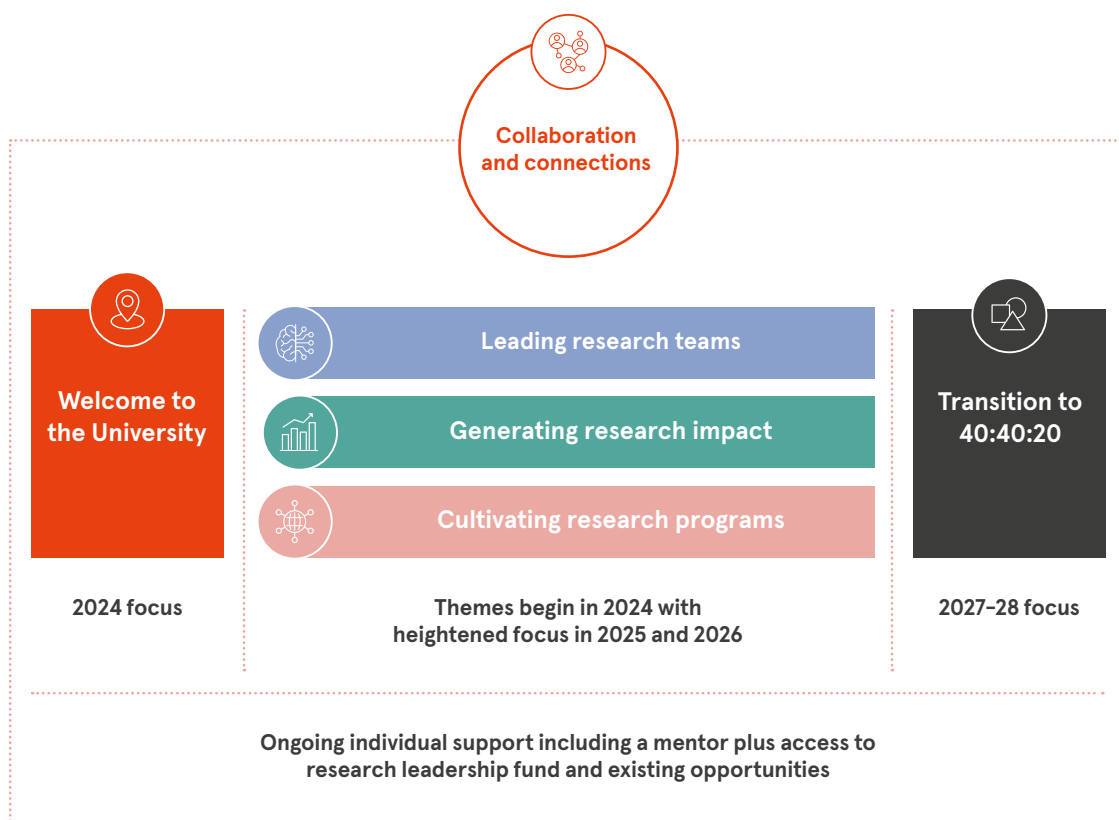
Collaboration and connections

Welcome to the University

2024 focus

Leading research teams

Generating research impact

Cultivating research programs

Themes begin in 2024 with heightened focus in 2025 and 2026

Transition to 40:40:20

2027–28 focus

Ongoing individual support including a mentor plus access to research leadership fund and existing opportunities